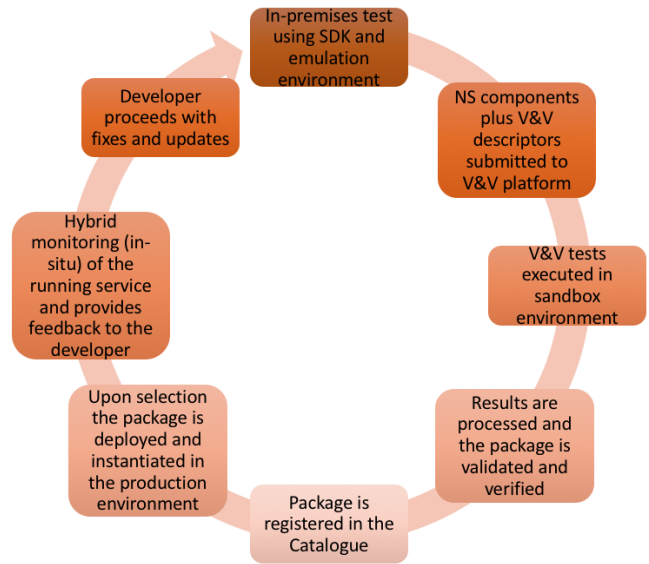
In-premises test using SDK and emulation environment

NS components plus V&V descriptors submitted to V&V platform

V&V tests executed in sandbox environment

Results are processed and the package is validated and verified

Package is registered in the Catalogue

Upon selection the package is deployed and instantiated in the production environment

Hybrid monitoring (in-situ) of the running service and provides feedback to the developer

Developer proceeds with fixes and updates